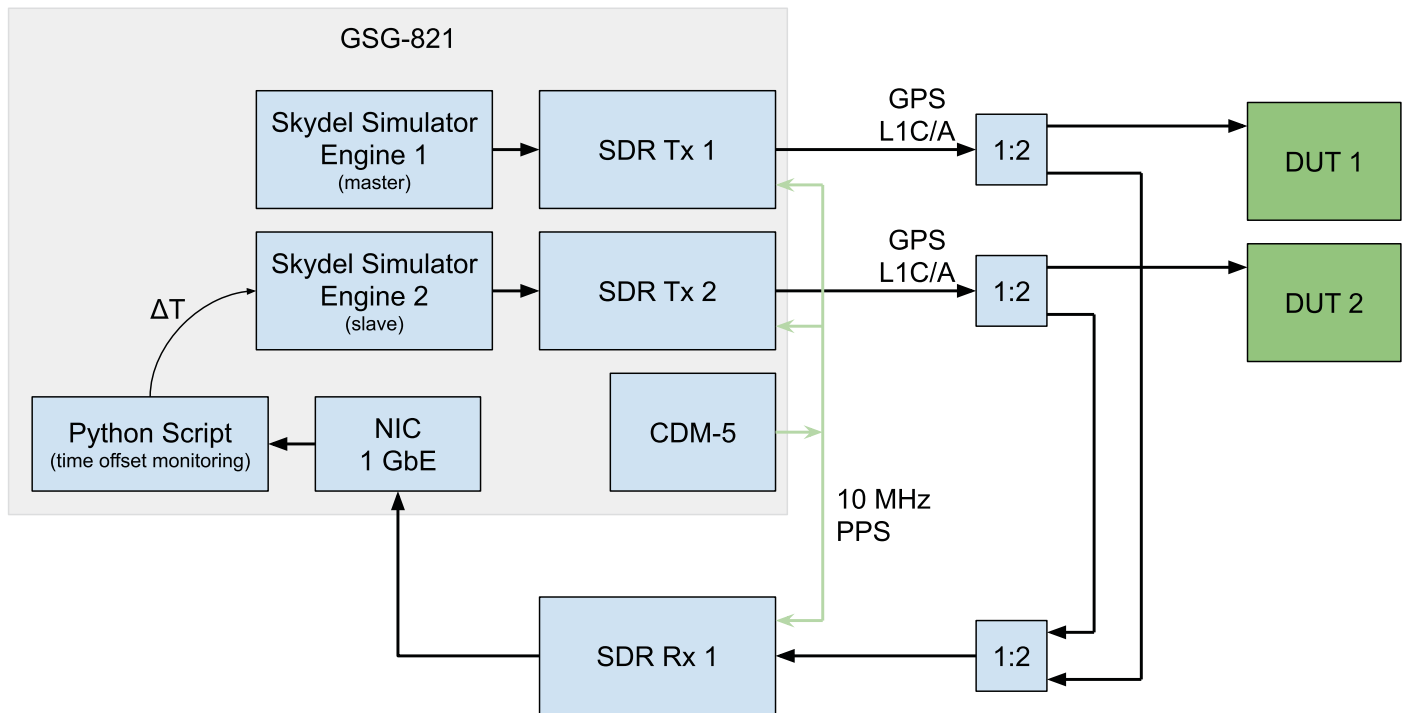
GSG-821

Skydel Simulator Engine 1 (master)

SDR Tx 1

GPS L1C/A

1:2

DUT 1

Skydel Simulator Engine 2 (slave)

SDR Tx 2

GPS L1C/A

1:2

DUT 2

ΔT

Python Script (time offset monitoring)

NIC 1 GbE

CDM-5

10 MHz PPS

SDR Rx 1

1:2